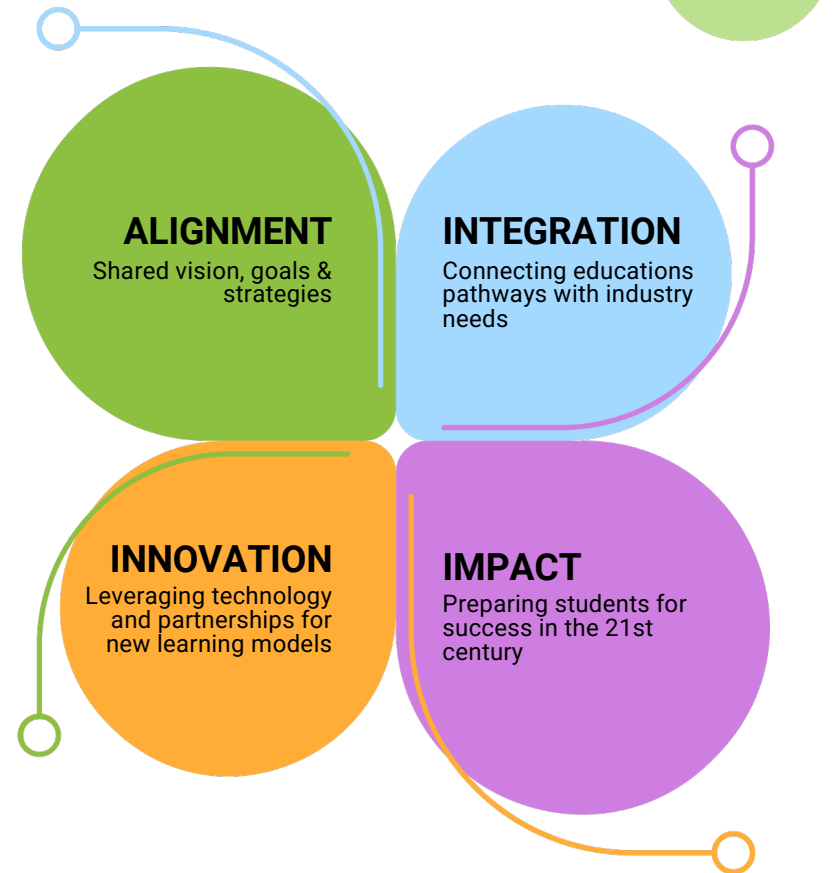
ALIGNMENT
Shared vision, goals & strategies

INTEGRATION
Connecting educations pathways with industry needs

INNOVATION
Leveraging technology and partnerships for new learning models

IMPACT
Preparing students for success in the 21st century